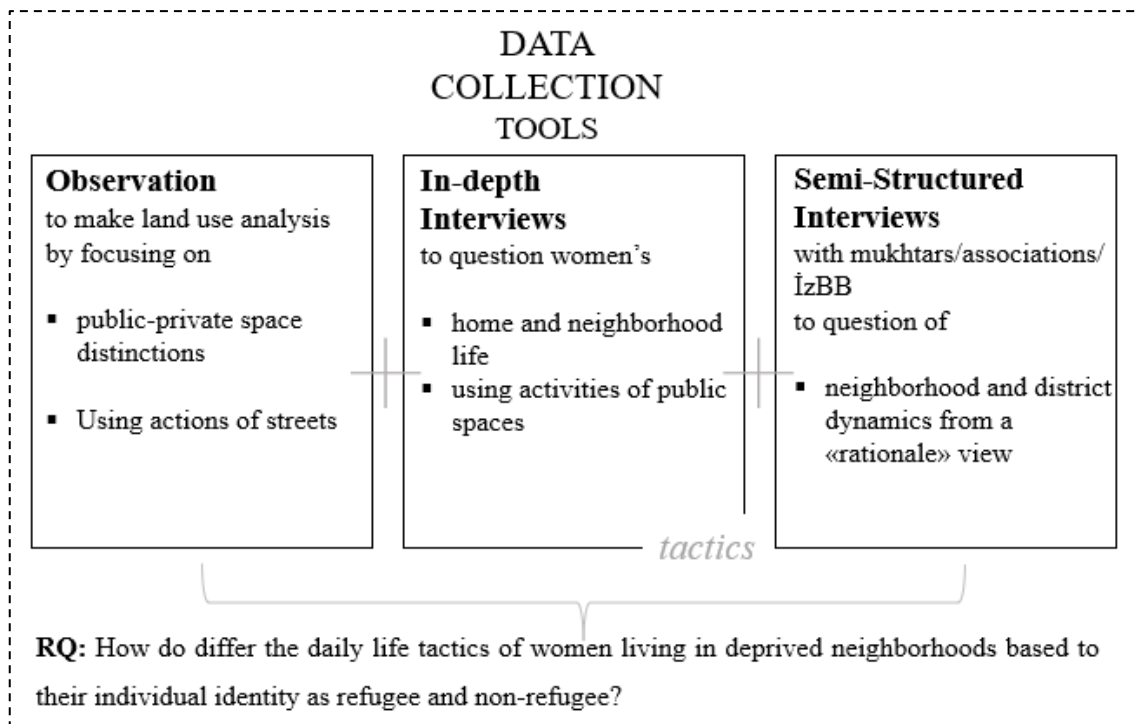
DATA COLLECTION TOOLS

**Observation**
to make land use analysis by focusing on

- public-private space distinctions
- Using actions of streets

**In-depth Interviews**
to question women's

- home and neighborhood life
- using activities of public spaces

**Semi-Structured Interviews**
with mukhtars/associations/ İzBB
to question of

- neighborhood and district dynamics from a «rationale» view

tactics

**RQ:** How do differ the daily life tactics of women living in deprived neighborhoods based to their individual identity as refugee and non-refugee?